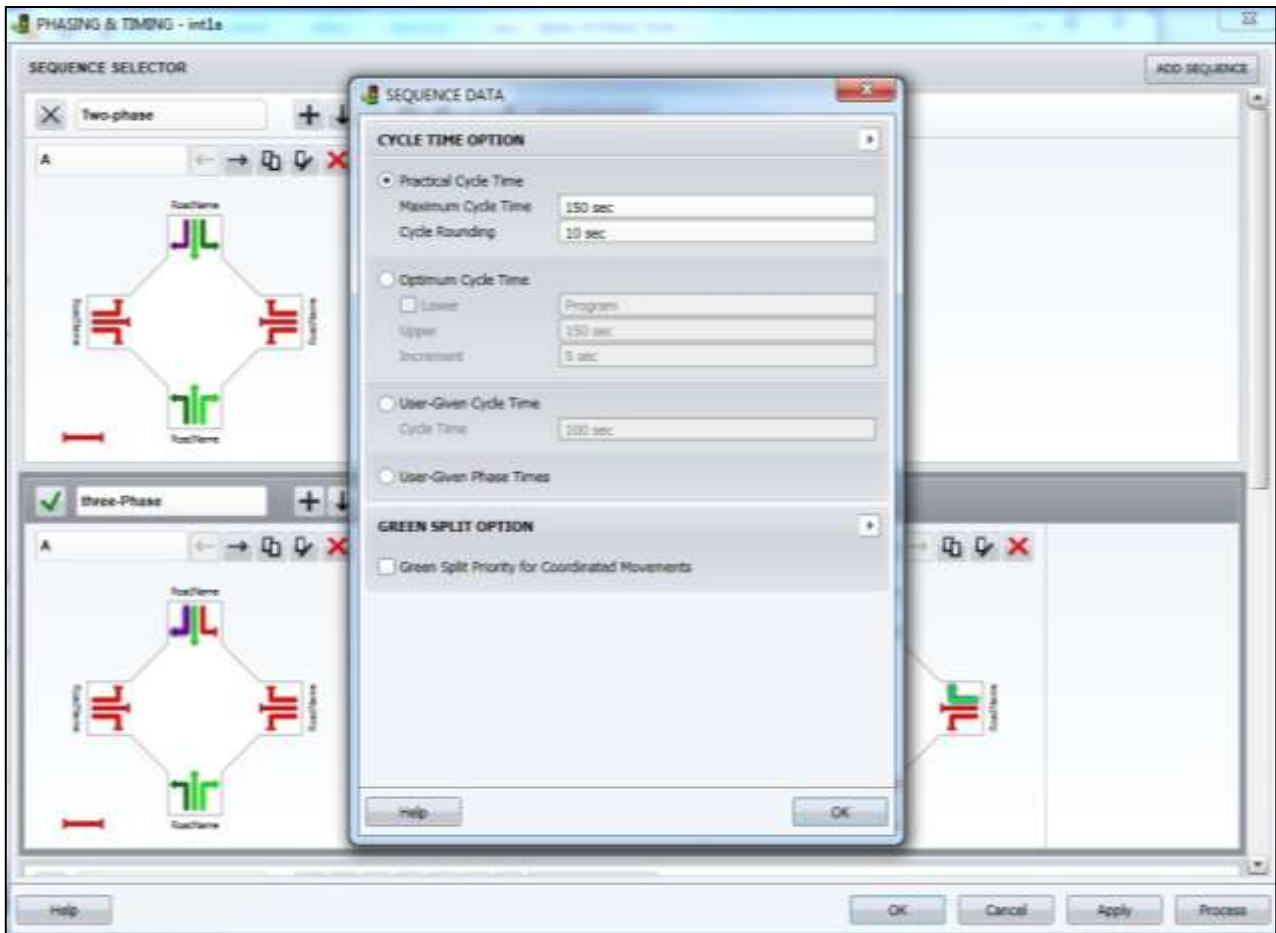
PHASING & TIMING - int1a

SEQUENCE SELECTOR

ADD SEQUENCE

Two-phase

A

RoadName

RoadName

RoadName

RoadName

three-Phase

A

RoadName

RoadName

RoadName

RoadName

RoadName

SEQUENCE DATA

CYCLE TIME OPTION

Practical Cycle Time

Maximum Cycle Time | 150 sec

Cycle Rounding | 10 sec

Optimum Cycle Time

Lower | Program

Upper | 150 sec

Increment | 5 sec

User-Given Cycle Time

Cycle Time | 100 sec

User-Given Phase Times

GREEN SPLIT OPTION

Green Split Priority for Coordinated Movements

Help

OK

Help

OK

Cancel

Apply

Process